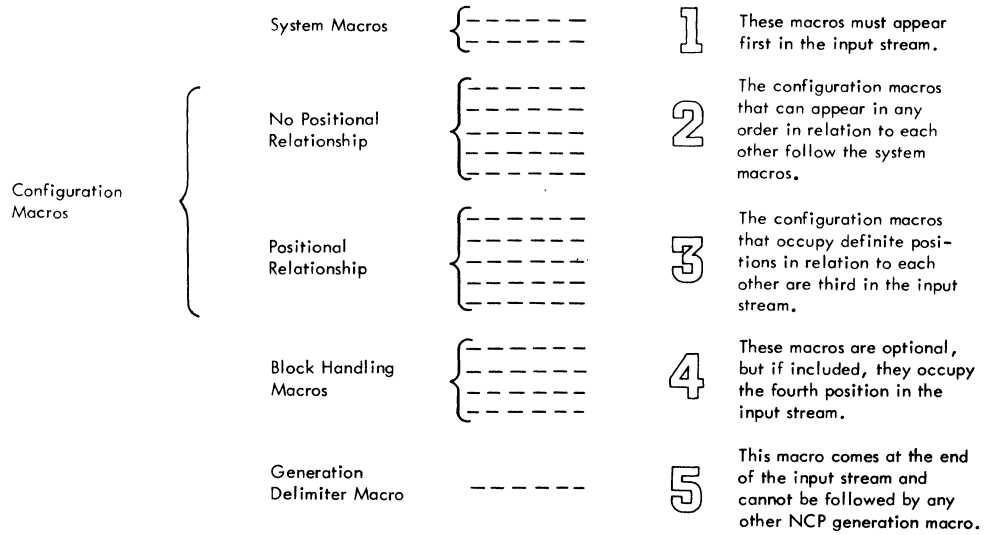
System Macros

1

These macros must appear first in the input stream.

Configuration Macros

No Positional Relationship

2

The configuration macros that can appear in any order in relation to each other follow the system macros.

Positional Relationship

3

The configuration macros that occupy definite positions in relation to each other are third in the input stream.

Block Handling Macros

4

These macros are optional, but if included, they occupy the fourth position in the input stream.

Generation Delimiter Macro

5

This macro comes at the end of the input stream and cannot be followed by any other NCP generation macro.